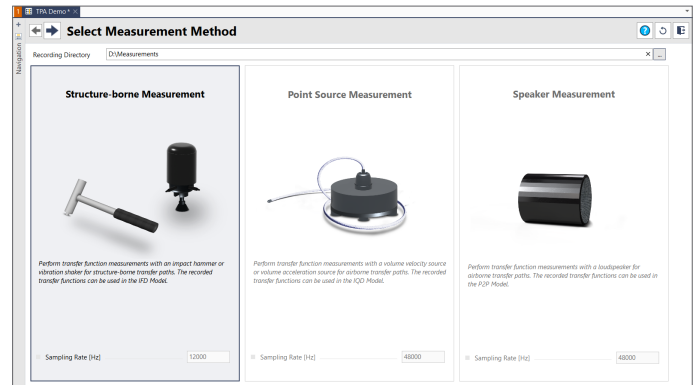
TPA Demo * ×

Navigation

Select Measurement Method

Recording Directory D:\Measurements

Structure-borne Measurement

Perform transfer function measurements with an impact hammer or vibration shaker for structure-borne transfer paths. The recorded transfer functions can be used in the IFD Model.

Sampling Rate [Hz] 12000

Point Source Measurement

Perform transfer function measurements with a volume velocity source or volume acceleration source for airborne transfer paths. The recorded transfer functions can be used in the IQD Model.

Sampling Rate [Hz] 48000

Speaker Measurement

Perform transfer function measurements with a loudspeaker for airborne transfer paths. The recorded transfer functions can be used in the P2P Model.

Sampling Rate [Hz] 48000